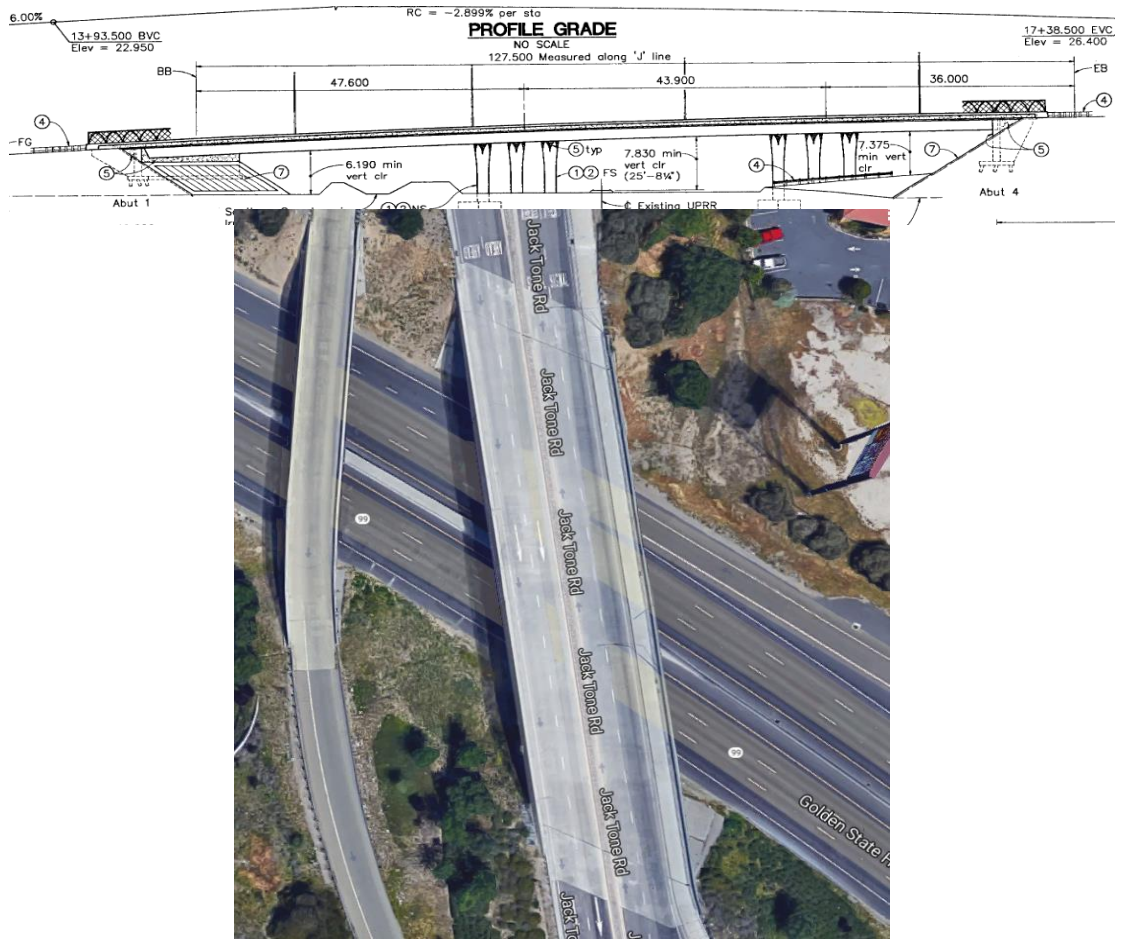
6.00%
RC = −2.899% per sta
PROFILE GRADE
NO SCALE
13+93.500 BVC
Elev = 22.950
17+38.500 EVC
Elev = 26.400
127.500 Measured along 'J' line
BB
EB
47.600
43.900
36.000
4
4
FG
5
7
6.190 min vert clr
5 typ
7.830 min vert clr (25'−8¼")
1 2 FS
4
7.375 min vert clr
7
5
Abut 1
Abut 4
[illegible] NS
℄ Existing UPRR
Jack Tone Rd
Jack Tone Rd
Jack Tone Rd
Jack Tone Rd
Jack Tone Rd
Jack Tone Rd
Jack To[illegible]
99
99
Golden State H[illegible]